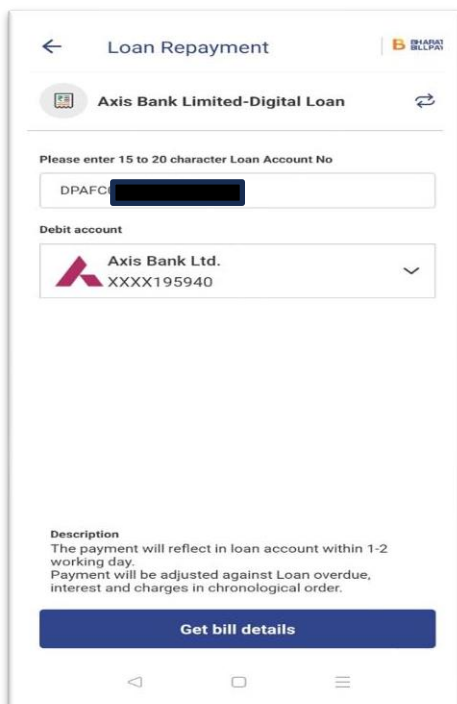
Loan Repayment

BHARAT BILLPAY

Axis Bank Limited-Digital Loan

Please enter 15 to 20 character Loan Account No

DPAFC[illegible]

Debit account

Axis Bank Ltd.
XXXX195940

Description
The payment will reflect in loan account within 1-2 working day.
Payment will be adjusted against Loan overdue, interest and charges in chronological order.

Get bill details